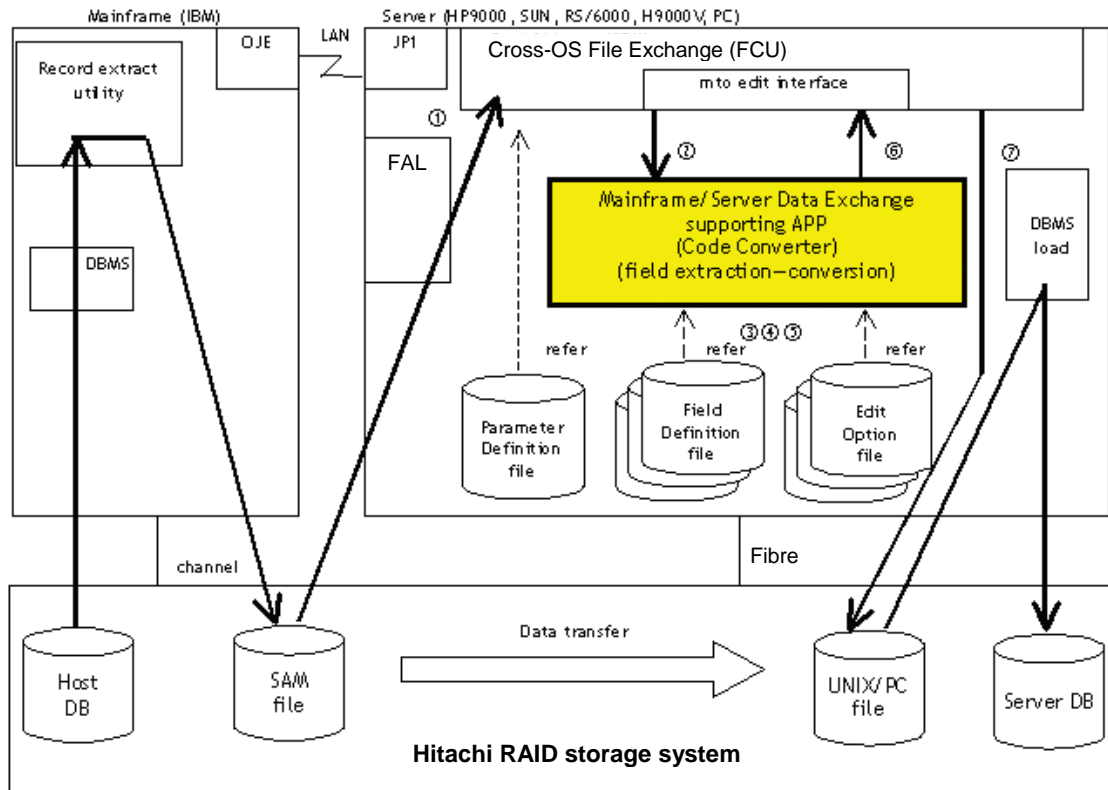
Mainframe (IBM)

Server (HP9000, SUN, RS/6000, H9000V, PC)

Record extract utility

OJE

LAN

JP1

Cross-OS File Exchange (FCU)

mto edit interface

①

FAL

②

⑥

⑦

Mainframe/Server Data Exchange supporting APP (Code Converter) (field extraction−conversion)

DBMS load

DBMS

refer

③④⑤

refer

refer

Parameter Definition file

Field Definition file

Edit Option file

channel

Fibre

Data transfer

Host DB

SAM file

UNIX/PC file

Server DB

Hitachi RAID storage system